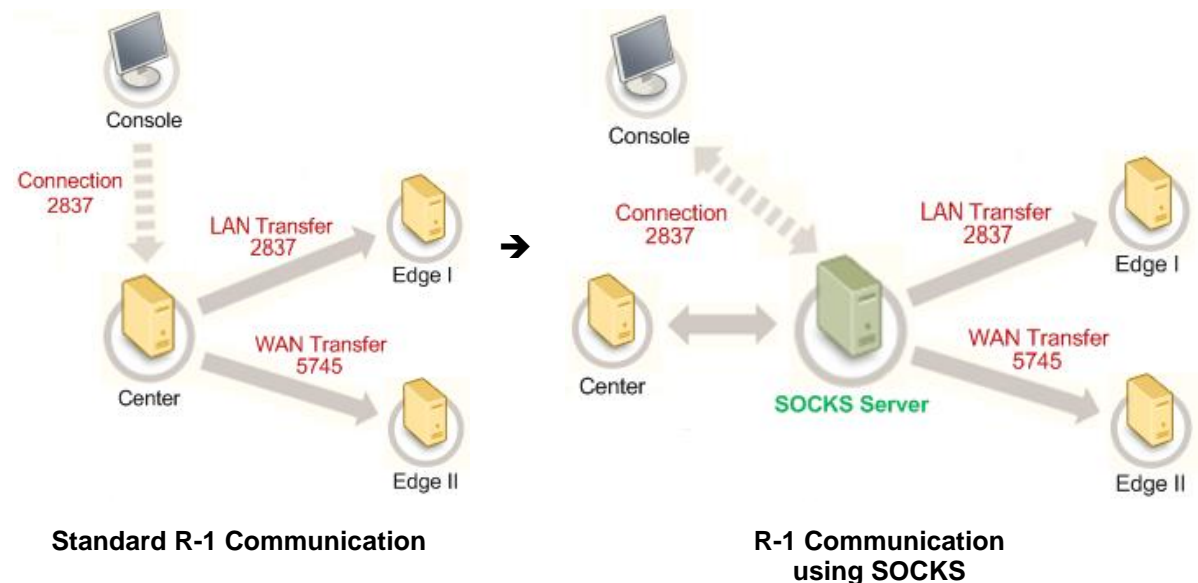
Console

Connection
2837

LAN Transfer
2837

Edge I

Center

WAN Transfer
5745

Edge II

➔

Console

Connection
2837

LAN Transfer
2837

Edge I

Center

SOCKS Server

WAN Transfer
5745

Edge II

Standard R-1 Communication

R-1 Communication
using SOCKS